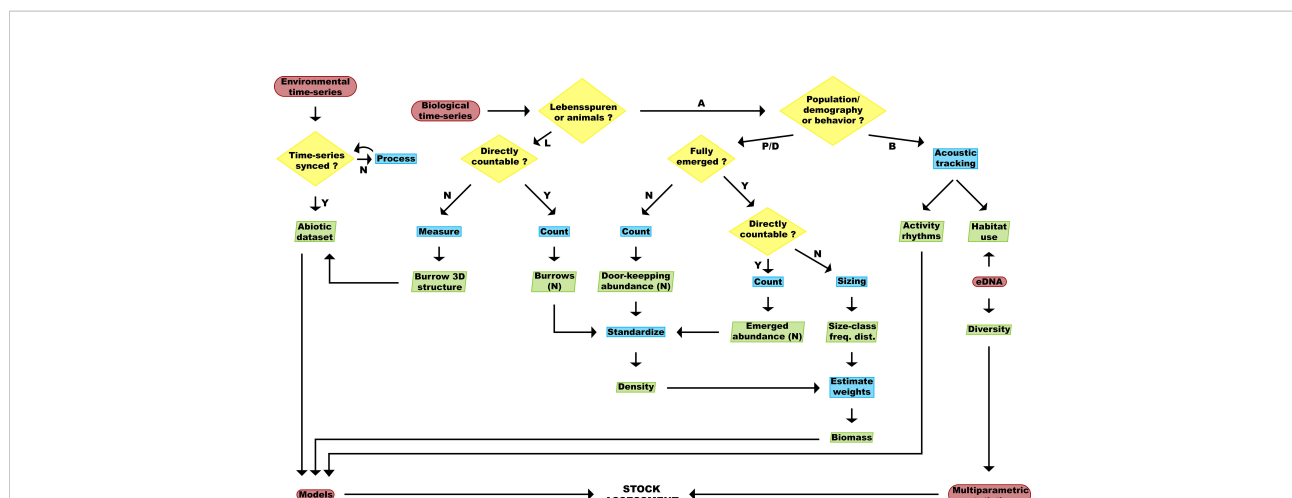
Environmental time-series

Time-series synced ?

Process

N

Y

Abiotic dataset

Biological time-series

Lebensspuren or animals ?

A

Population/ demography or behavior ?

L

Directly countable ?

N

Y

Measure

Count

Burrow 3D structure

Burrows (N)

P/D

Fully emerged ?

N

Y

Count

Directly countable ?

Door-keeping abundance (N)

Y

N

Count

Sizing

Standardize

Emerged abundance (N)

Size-class freq. dist.

Density

Estimate weights

Biomass

B

Acoustic tracking

Activity rhythms

Habitat use

eDNA

Diversity

Models

STOCK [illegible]

Multiparametric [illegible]